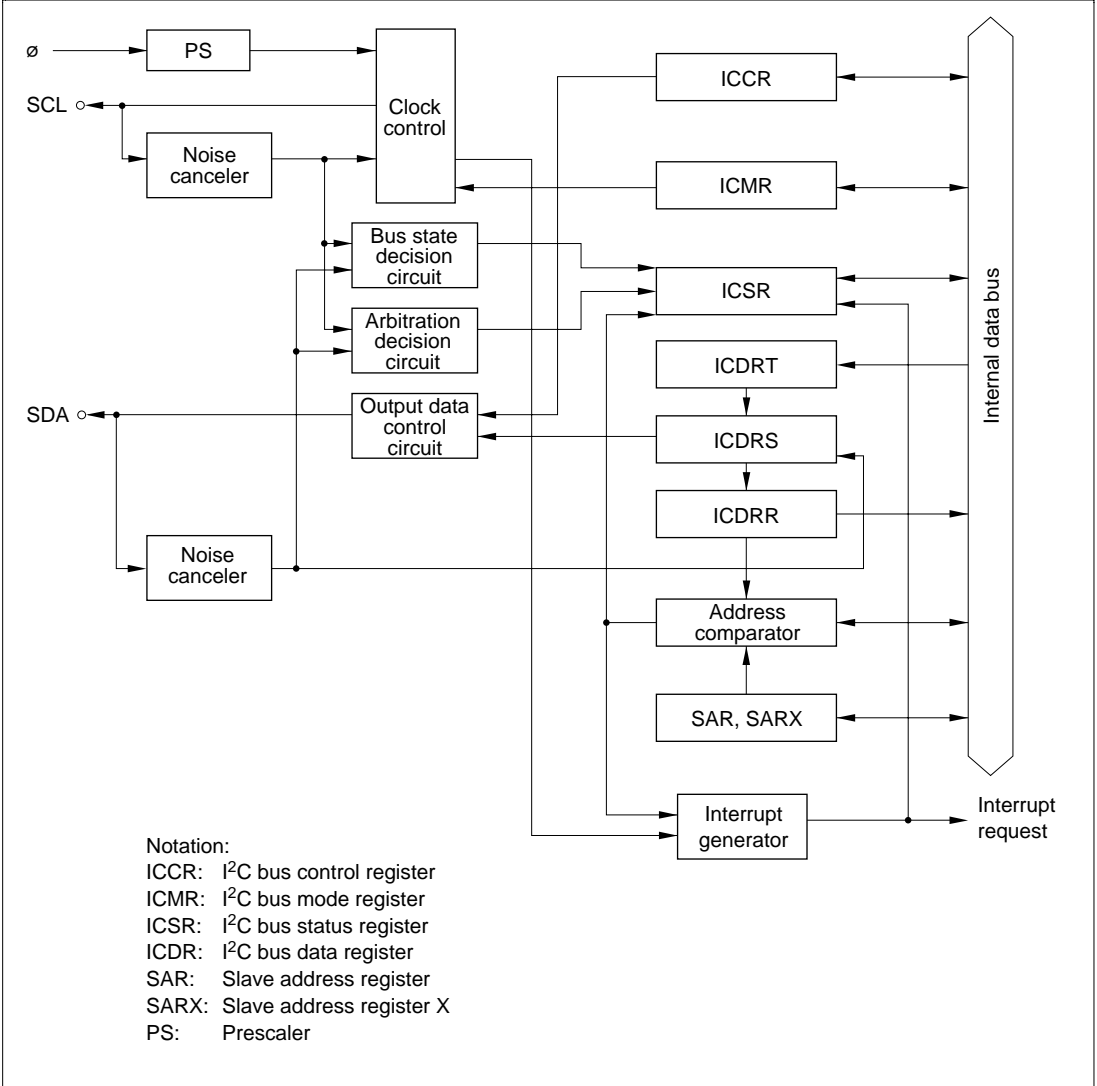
ø
PS
Clock control
SCL
Noise canceler
ICCR
ICMR
Bus state decision circuit
ICSR
Arbitration decision circuit
ICDRT
SDA
Output data control circuit
ICDRS
ICDRR
Noise canceler
Address comparator
SAR, SARX
Internal data bus
Interrupt generator
Interrupt request

Notation:
ICCR: $I^2C$ bus control register
ICMR: $I^2C$ bus mode register
ICSR: $I^2C$ bus status register
ICDR: $I^2C$ bus data register
SAR: Slave address register
SARX: Slave address register X
PS: Prescaler